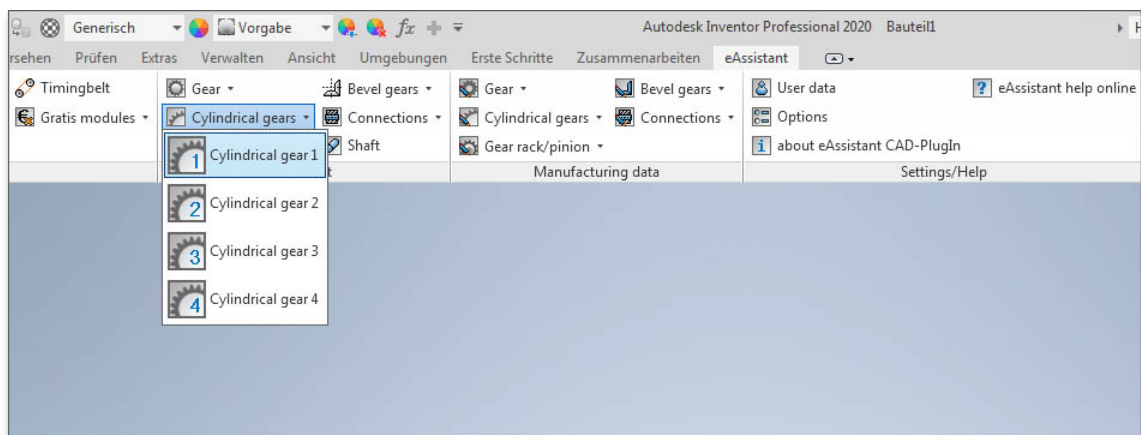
Generisch Vorgabe $fx$

Autodesk Inventor Professional 2020 Bauteil1

rsehen Prüfen Extras Verwalten Ansicht Umgebungen Erste Schritte Zusammenarbeiten eAssistant

Timingbelt
Gratis modules

Gear
Cylindrical gears
Bevel gears
Connections
Shaft

1 Cylindrical gear 1
2 Cylindrical gear 2
3 Cylindrical gear 3
4 Cylindrical gear 4

t

Gear
Cylindrical gears
Gear rack/pinion
Bevel gears
Connections
Manufacturing data

User data
Options
about eAssistant CAD-PlugIn
eAssistant help online
Settings/Help